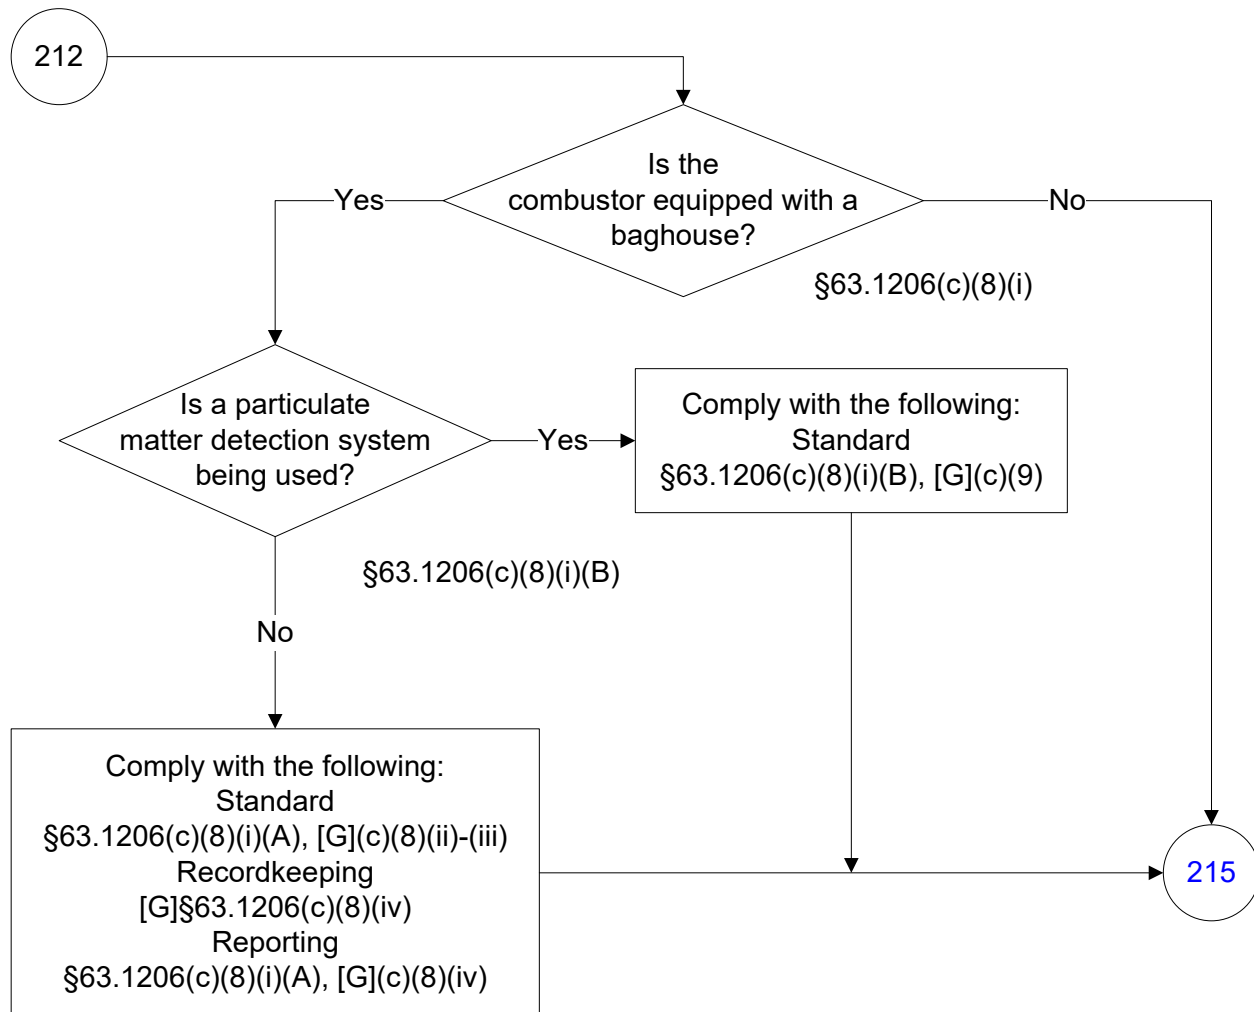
212

Is the combustor equipped with a baghouse?

Yes

No

§63.1206(c)(8)(i)

Is a particulate matter detection system being used?

Yes

Comply with the following:
Standard
§63.1206(c)(8)(i)(B), [G](c)(9)

§63.1206(c)(8)(i)(B)

No

Comply with the following:
Standard
§63.1206(c)(8)(i)(A), [G](c)(8)(ii)-(iii)
Recordkeeping
[G]§63.1206(c)(8)(iv)
Reporting
§63.1206(c)(8)(i)(A), [G](c)(8)(iv)

215